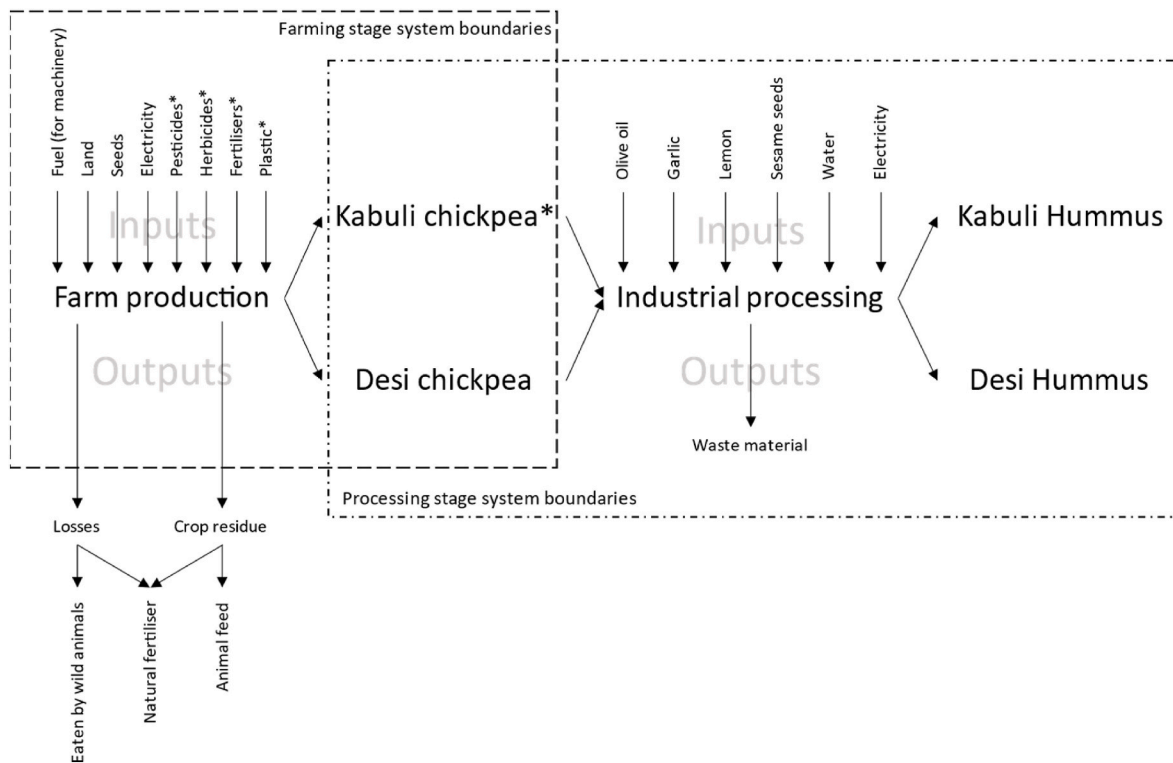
Farming stage system boundaries

Fuel (for machinery)
Land
Seeds
Electricity
Pesticides*
Herbicides*
Fertilisers*
Plastic*

Inputs

Farm production

Outputs

Kabuli chickpea*

Desi chickpea

Olive oil
Garlic
Lemon
Sesame seeds
Water
Electricity

Inputs

Industrial processing

Outputs

Waste material

Kabuli Hummus

Desi Hummus

Processing stage system boundaries

Losses
Crop residue

Eaten by wild animals
Natural fertiliser
Animal feed